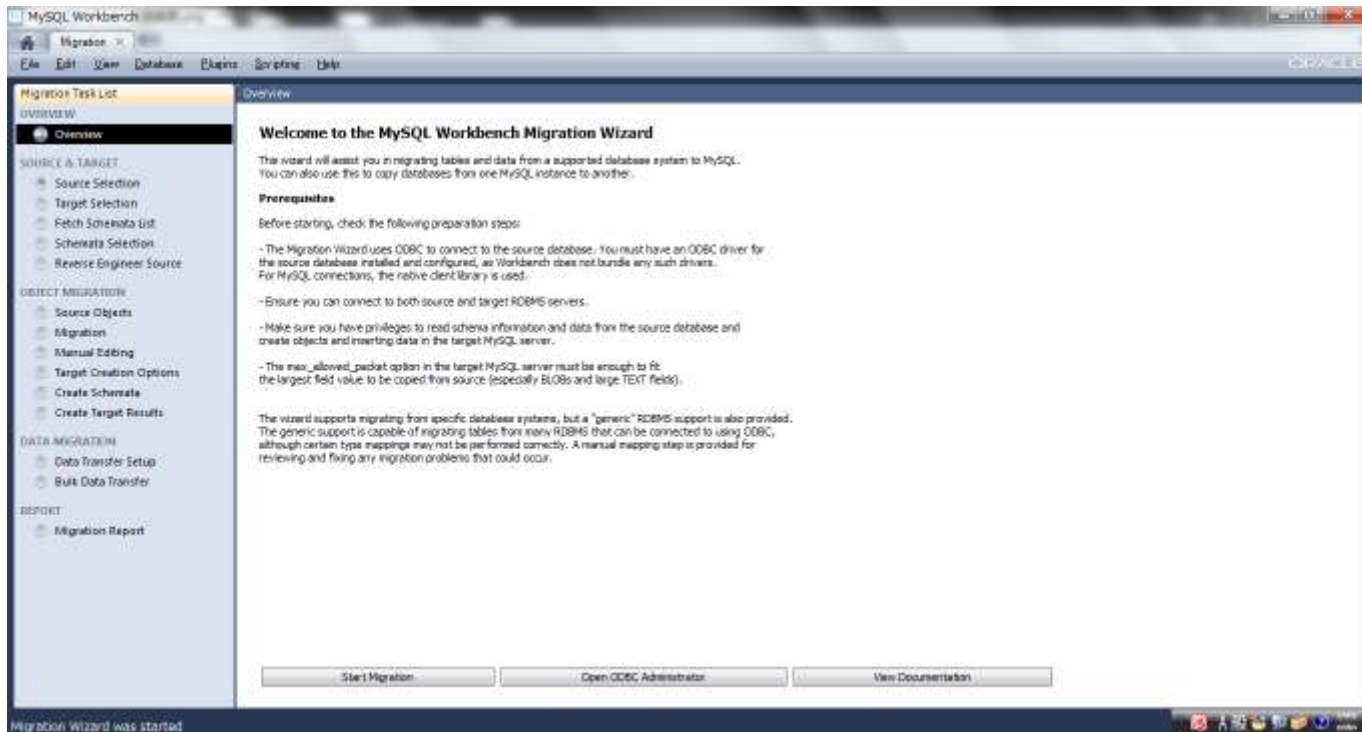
MySQL Workbench

Migration ×

File Edit View Database Plugins Scripting Help

ORACLE

Migration Task List

OVERVIEW

Overview

SOURCE & TARGET

Source Selection

Target Selection

Fetch Schemata List

Schemata Selection

Reverse Engineer Source

OBJECT MIGRATION

Source Objects

Migration

Manual Editing

Target Creation Options

Create Schemata

Create Target Results

DATA MIGRATION

Data Transfer Setup

Bulk Data Transfer

REPORT

Migration Report

Overview

Welcome to the MySQL Workbench Migration Wizard

This wizard will assist you in migrating tables and data from a supported database system to MySQL. You can also use this to copy databases from one MySQL instance to another.

Prerequisites

Before starting, check the following preparation steps:

- The Migration Wizard uses ODBC to connect to the source database. You must have an ODBC driver for the source database installed and configured, as Workbench does not bundle any such drivers. For MySQL connections, the native client library is used.

- Ensure you can connect to both source and target RDBMS servers.

- Make sure you have privileges to read schema information and data from the source database and create objects and inserting data in the target MySQL server.

- The max_allowed_packet option in the target MySQL server must be enough to fit the largest field value to be copied from source (especially BLOBs and large TEXT fields).

The wizard supports migrating from specific database systems, but a "generic" RDBMS support is also provided. The generic support is capable of migrating tables from many RDBMS that can be connected to using ODBC, although certain type mappings may not be performed correctly. A manual mapping step is provided for reviewing and fixing any migration problems that could occur.

Start Migration

Open ODBC Administrator

View Documentation

Migration Wizard was started